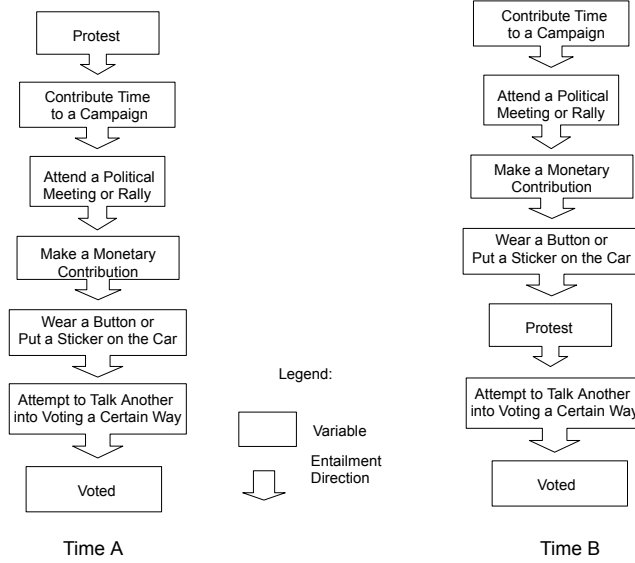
Protest

Contribute Time to a Campaign

Attend a Political Meeting or Rally

Make a Monetary Contribution

Wear a Button or Put a Sticker on the Car

Attempt to Talk Another into Voting a Certain Way

Voted

Time A

Legend:

Variable

Entailment Direction

Contribute Time to a Campaign

Attend a Political Meeting or Rally

Make a Monetary Contribution

Wear a Button or Put a Sticker on the Car

Protest

Attempt to Talk Another into Voting a Certain Way

Voted

Time B